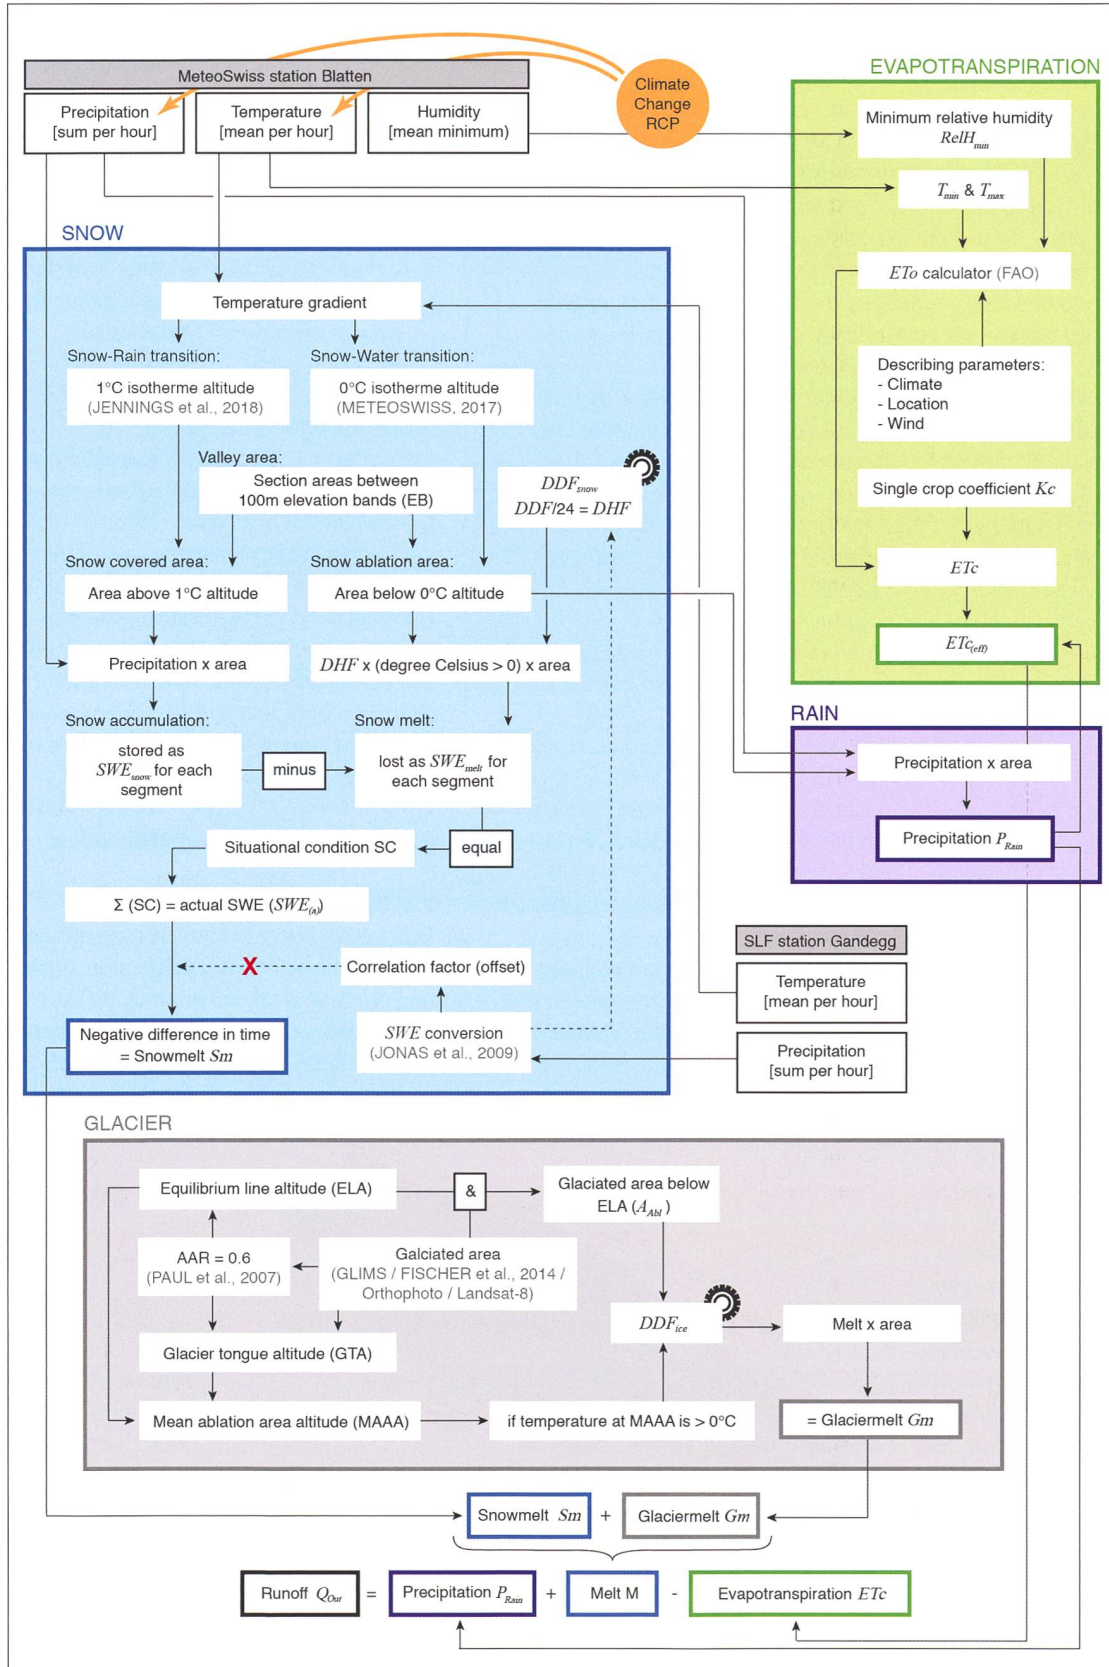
MeteoSwiss station Blatten

Precipitation [sum per hour]

Temperature [mean per hour]

Humidity [mean minimum]

Climate Change RCP

EVAPOTRANSPIRATION

Minimum relative humidity $RelH_{min}$

$T_{min}$ & $T_{max}$

$ETo$ calculator (FAO)

Describing parameters:
- Climate
- Location
- Wind

Single crop coefficient $Kc$

$ETc$

$ETc_{(eff)}$

SNOW

Temperature gradient

Snow-Rain transition:

1°C isotherme altitude (JENNINGS et al., 2018)

Snow-Water transition:

0°C isotherme altitude (METEOSWISS, 2017)

Valley area:

Section areas between 100m elevation bands (EB)

$DDF_{snow}$
$DDF/24 = DHF$

Snow covered area:

Area above 1°C altitude

Snow ablation area:

Area below 0°C altitude

Precipitation x area

$DHF$ x (degree Celsius > 0) x area

Snow accumulation:

stored as $SWE_{snow}$ for each segment

minus

Snow melt:

lost as $SWE_{melt}$ for each segment

Situational condition SC

equal

Σ (SC) = actual SWE ($SWE_{(a)}$)

X

Correlation factor (offset)

Negative difference in time = Snowmelt $Sm$

$SWE$ conversion (JONAS et al., 2009)

RAIN

Precipitation x area

Precipitation $P_{Rain}$

SLF station Gandegg

Temperature [mean per hour]

Precipitation [sum per hour]

GLACIER

Equilibrium line altitude (ELA)

&

Glaciated area below ELA ($A_{Abl}$)

AAR = 0.6 (PAUL et al., 2007)

Galciated area (GLIMS / FISCHER et al., 2014 / Orthophoto / Landsat-8)

$DDF_{ice}$

Melt x area

Glacier tongue altitude (GTA)

Mean ablation area altitude (MAAA)

if temperature at MAAA is > 0°C

= Glaciermelt $Gm$

Snowmelt $Sm$ + Glaciermelt $Gm$

Runoff $Q_{Out}$ = Precipitation $P_{Rain}$ + Melt M - Evapotranspiration $ETc$